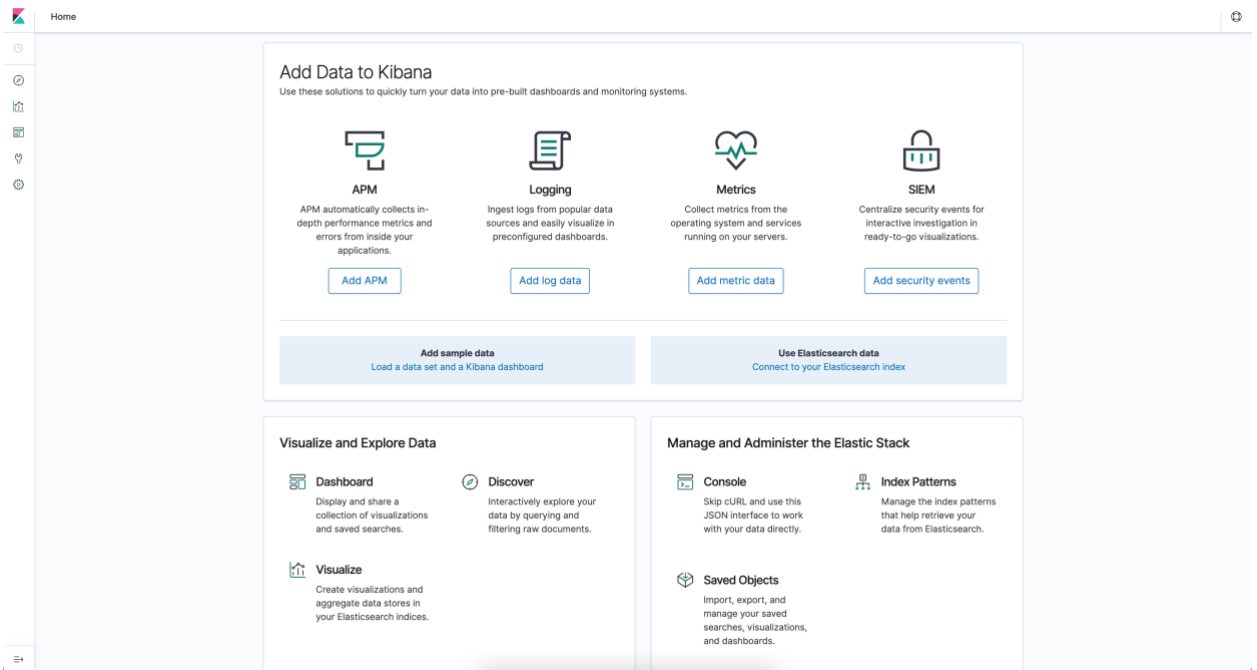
Home

Add Data to Kibana

Use these solutions to quickly turn your data into pre-built dashboards and monitoring systems.

APM

APM automatically collects in-depth performance metrics and errors from inside your applications.

Add APM

Logging

Ingest logs from popular data sources and easily visualize in preconfigured dashboards.

Add log data

Metrics

Collect metrics from the operating system and services running on your servers.

Add metric data

SIEM

Centralize security events for interactive investigation in ready-to-go visualizations.

Add security events

Add sample data
Load a data set and a Kibana dashboard

Use Elasticsearch data
Connect to your Elasticsearch index

Visualize and Explore Data

Dashboard
Display and share a collection of visualizations and saved searches.

Discover
Interactively explore your data by querying and filtering raw documents.

Visualize
Create visualizations and aggregate data stores in your Elasticsearch indices.

Manage and Administer the Elastic Stack

Console
Skip cURL and use this JSON interface to work with your data directly.

Index Patterns
Manage the index patterns that help retrieve your data from Elasticsearch.

Saved Objects
Import, export, and manage your saved searches, visualizations, and dashboards.